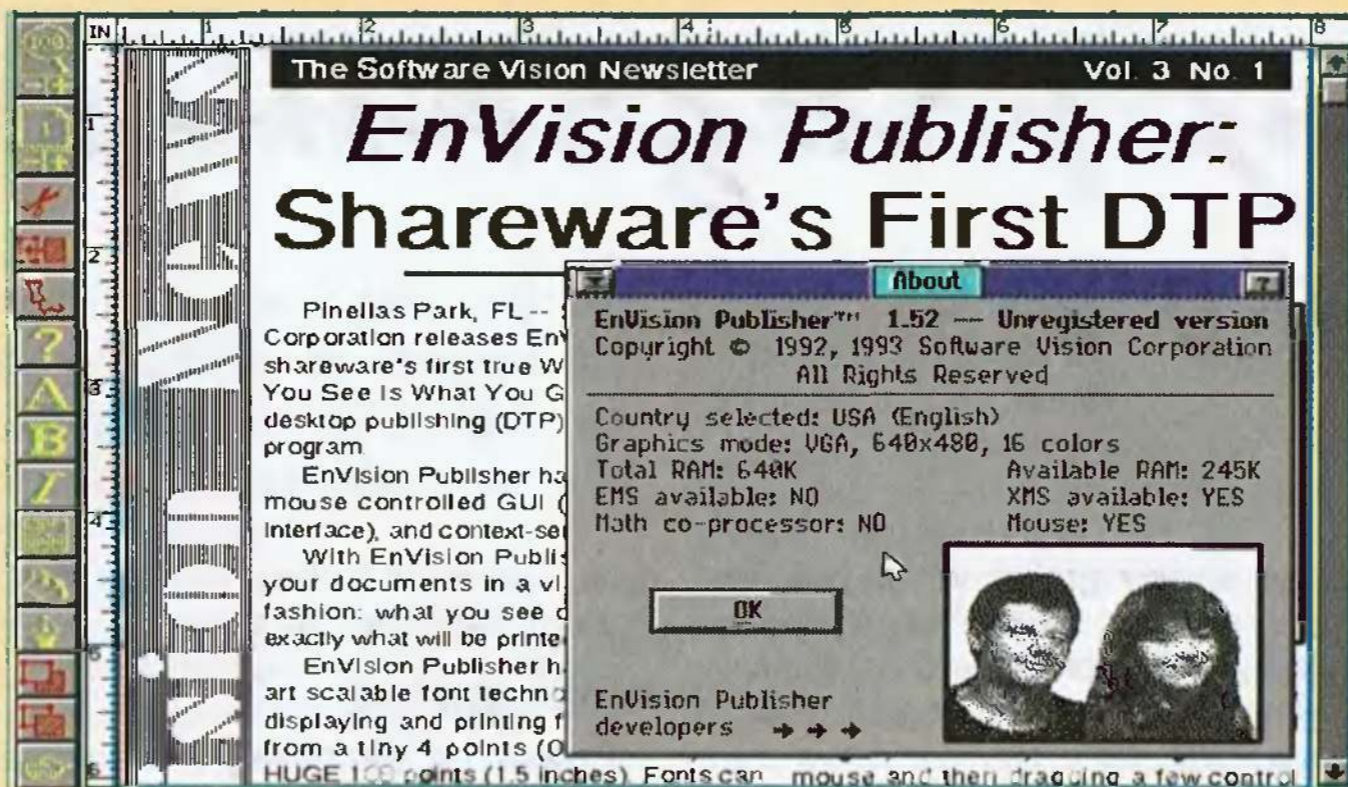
IN 1 2 3 4 5 6 7 8

The Software Vision Newsletter Vol. 3 No. 1

EnVision Publisher: Shareware's First DTP

Pinellas Park, FL -- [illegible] Corporation releases En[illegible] shareware's first true W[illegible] You See Is What You G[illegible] desktop publishing (DTP) program.

EnVision Publisher ha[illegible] mouse controlled GUI ([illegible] interface), and context-se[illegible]

With EnVision Publis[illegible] your documents in a vi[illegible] fashion: what you see d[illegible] exactly what will be printe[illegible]

EnVision Publisher h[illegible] art scalable font techno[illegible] displaying and printing f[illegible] from a tiny 4 points (O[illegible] HUGE 1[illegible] points (1.5 inches). Fonts can mouse and then dragging a few control

About

EnVision Publisher™ 1.52 -- Unregistered version
Copyright © 1992, 1993 Software Vision Corporation
All Rights Reserved

Country selected: USA (English)
Graphics mode: VGA, 640x480, 16 colors
Total RAM: 640K Available RAM: 245K
EMS available: NO XMS available: YES
Math co-processor: NO Mouse: YES

OK

EnVision Publisher developers → → →

Vision News